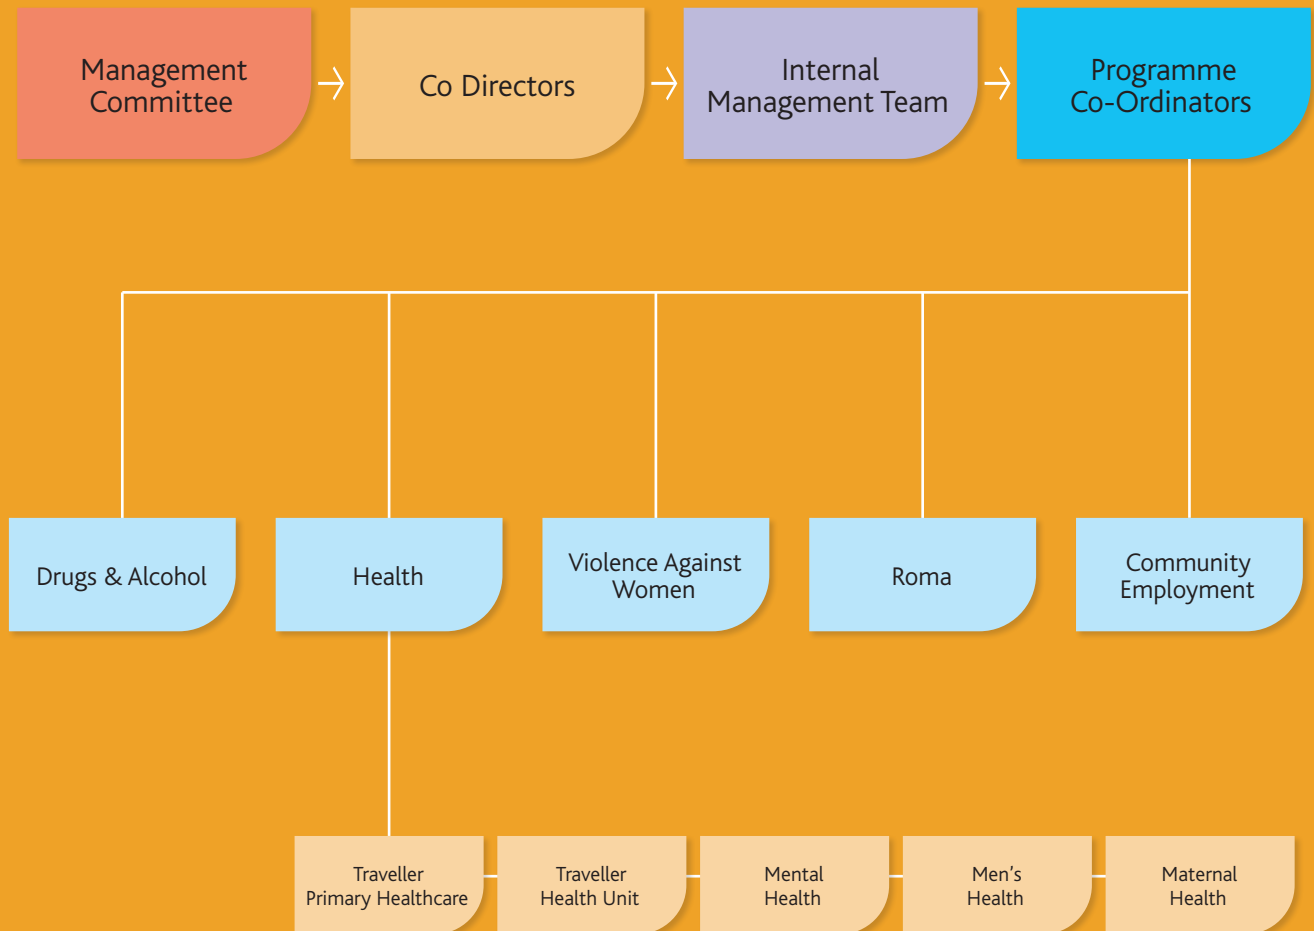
Management Committee

Co Directors

Internal Management Team

Programme Co-Ordinators

Drugs & Alcohol

Health

Violence Against Women

Roma

Community Employment

Traveller Primary Healthcare

Traveller Health Unit

Mental Health

Men's Health

Maternal Health